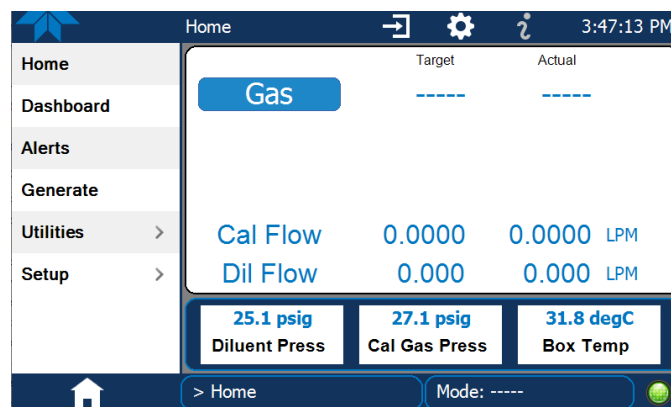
Home

3:47:13 PM

Home
Dashboard
Alerts
Generate
Utilities >
Setup >

Target Actual

Gas ----- -----

Cal Flow 0.0000 0.0000 LPM
Dil Flow 0.000 0.000 LPM

25.1 psig
Diluent Press

27.1 psig
Cal Gas Press

31.8 degC
Box Temp

> Home

Mode: -----